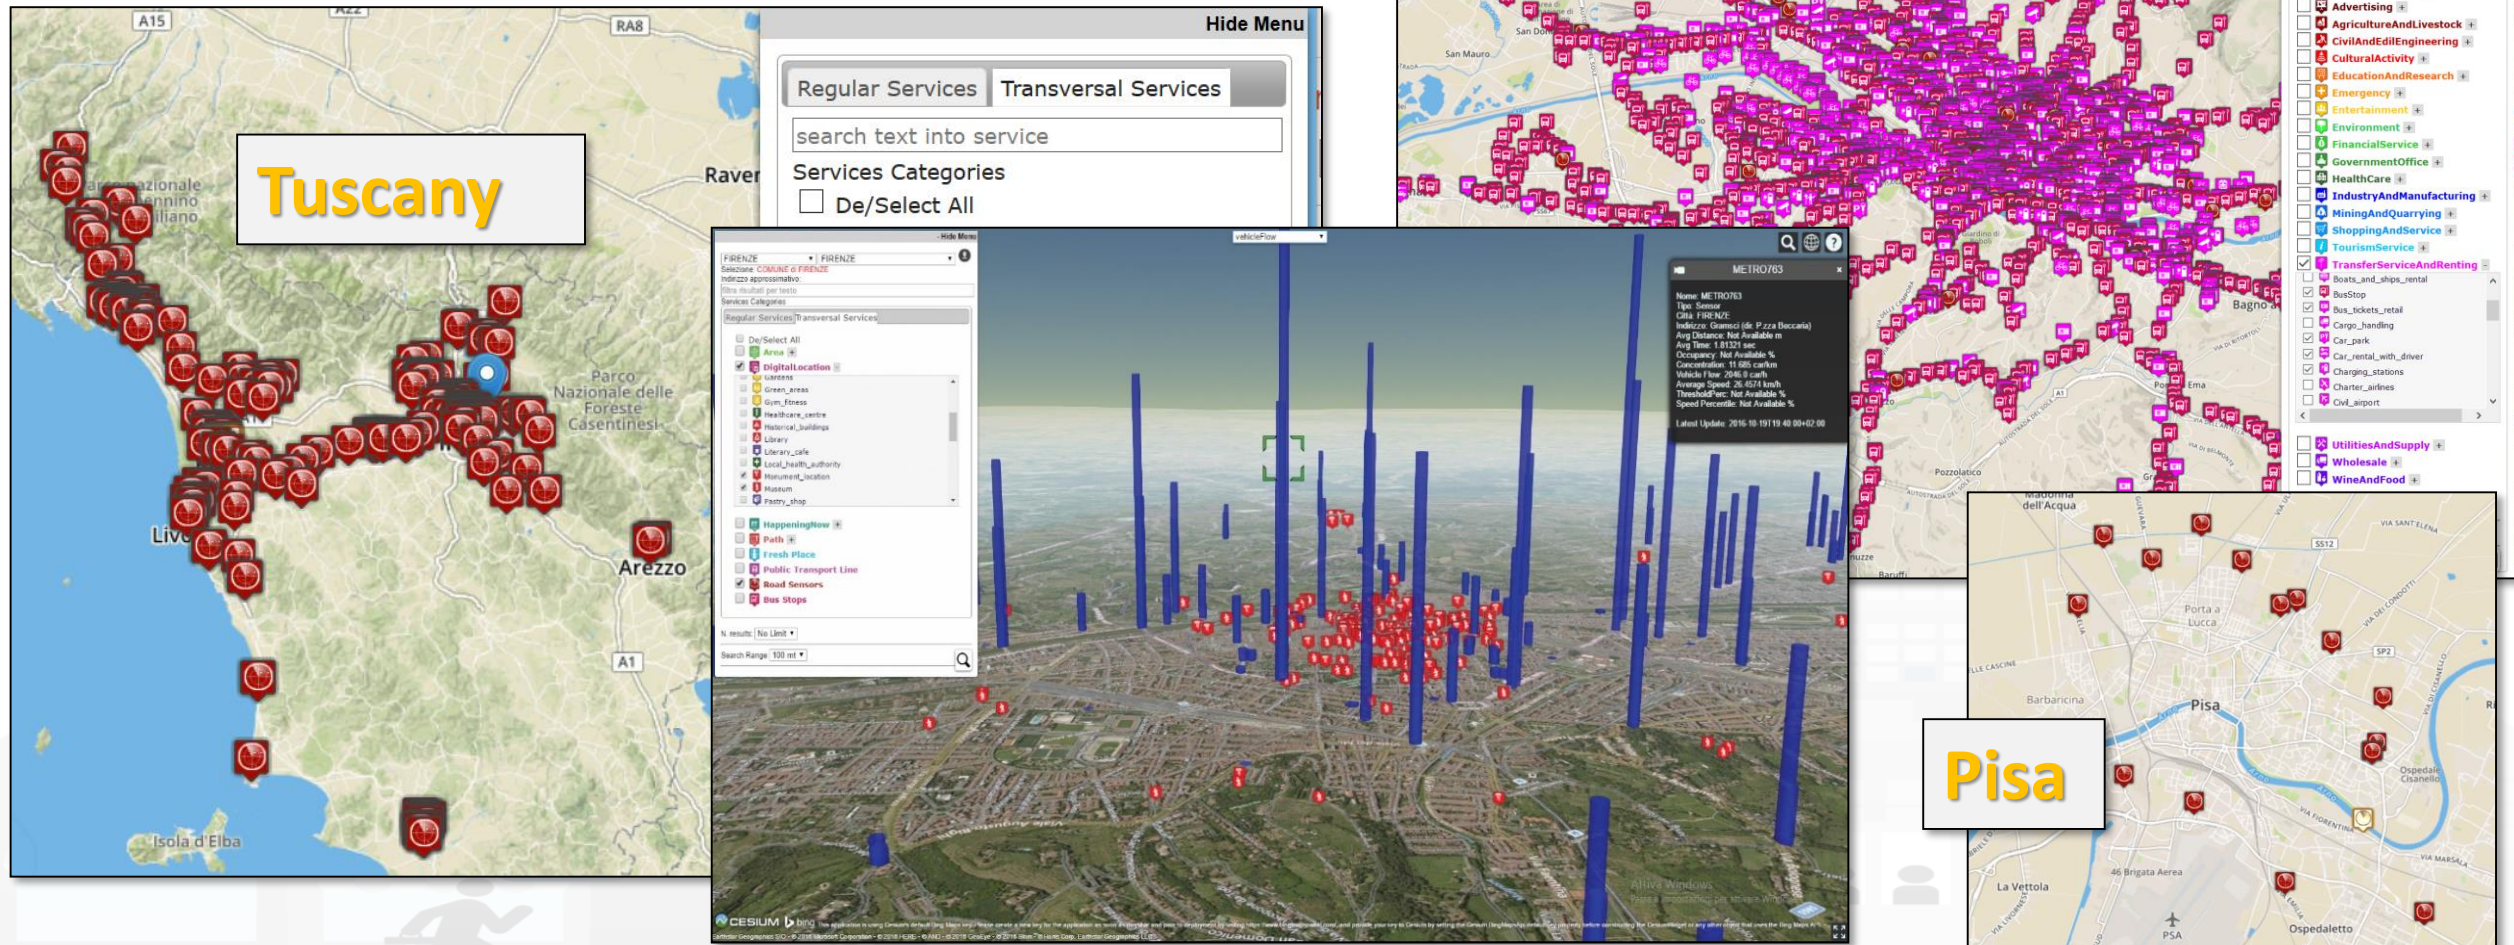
A15
A22
RA8
Tuscany
Raven
Parco Nazionale delle Foreste Casentinesi
Livo
Arezzo
A1
Isola d'Elba

Hide Menu
Regular Services
Transversal Services
search text into service
Services Categories
De/Select All

Hide Menu
FIRENZE
FIRENZE
Selezione: COMUNE di FIRENZE
Indirizzo approssimativo:
Services Categories
Regular Services
Transversal Services
De/Select All
Area
DigitalLocation
Gardens
Green_areas
Gym_Fitness
Healthcare_centre
Historical_buildings
Library
Literary_cafe
Local_health_authority
Monument_location
Museum
Pastry_shop
HappeningNow
Path
Fresh Place
Public Transport Line
Road Sensors
Bus Stops
N. results: No Limit
Search Range: 100 mt

vehicleFlow
METRO763
Nome: METRO763
Tipo: Sensor
Città: FIRENZE
Indirizzo: Gramsci (dir. P.zza Beccaria)
Avg Distance: Not Available m
Avg Time: 1.81321 sec
Occupancy: Not Available %
Concentration: 11.685 car/km
Vehicle Flow: 2046.0 car/h
Average Speed: 26.4574 km/h
ThresholdPerc: Not Available %
Speed Percentile: Not Available %
Latest Update: 2016-10-19 19:40:00+02:00
CESIUM
bing

San Mauro
San Donnino
Bagno a
Pozzolatico
Advertising
AgricultureAndLivestock
CivilAndEdilEngineering
CulturalActivity
EducationAndResearch
Emergency
Entertainment
Environment
FinancialService
GovernmentOffice
HealthCare
IndustryAndManufacturing
MiningAndQuarrying
ShoppingAndService
TourismService
TransferServiceAndRenting
Boats_and_ships_rental
BusStop
Bus_tickets_retail
Cargo_handling
Car_park
Car_rental_with_driver
Charging_stations
Charter_airlines
Civil_airport
UtilitiesAndSupply
Wholesale
WineAndFood

Madonna dell'Acqua
Porta a Lucca
Barbaricina
Pisa
Pisa
Ospedale Cisanello
La Vettola
46 Brigata Aerea
Ospedaletto
PSA
SS12
SP2